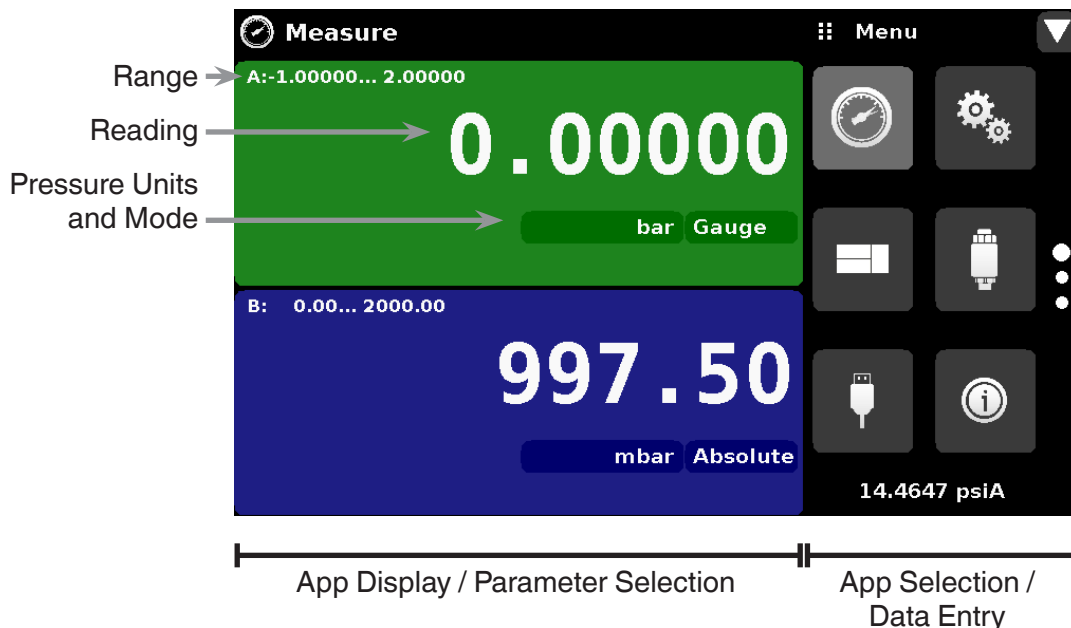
Range
Reading
Pressure Units and Mode

Measure

Menu

A:-1.00000... 2.00000

0.00000

bar Gauge

B: 0.00... 2000.00

997.50

mbar Absolute

14.4647 psiA

App Display / Parameter Selection

App Selection / Data Entry